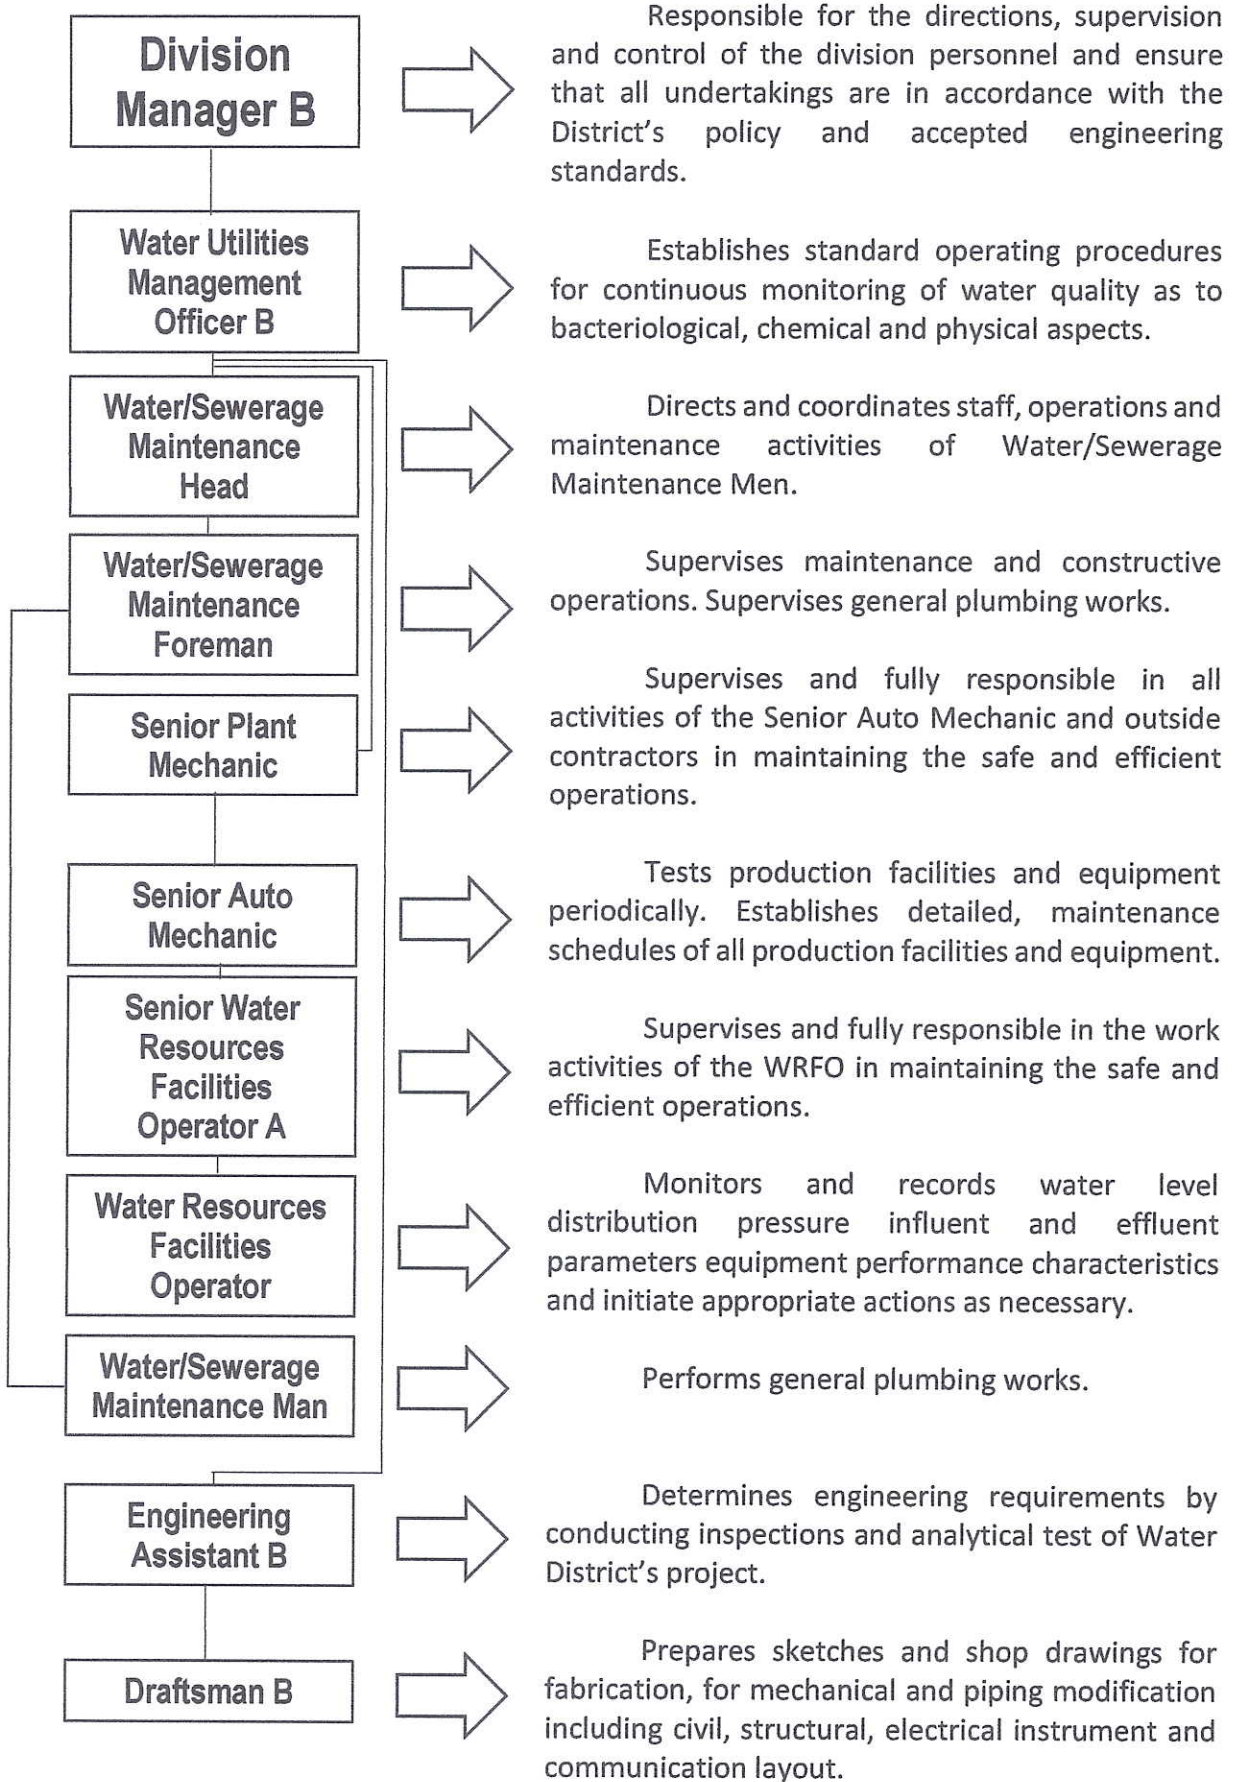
Division Manager B

Responsible for the directions, supervision and control of the division personnel and ensure that all undertakings are in accordance with the District's policy and accepted engineering standards.

Water Utilities Management Officer B

Establishes standard operating procedures for continuous monitoring of water quality as to bacteriological, chemical and physical aspects.

Water/Sewerage Maintenance Head

Directs and coordinates staff, operations and maintenance activities of Water/Sewerage Maintenance Men.

Water/Sewerage Maintenance Foreman

Supervises maintenance and constructive operations. Supervises general plumbing works.

Senior Plant Mechanic

Supervises and fully responsible in all activities of the Senior Auto Mechanic and outside contractors in maintaining the safe and efficient operations.

Senior Auto Mechanic

Tests production facilities and equipment periodically. Establishes detailed, maintenance schedules of all production facilities and equipment.

Senior Water Resources Facilities Operator A

Supervises and fully responsible in the work activities of the WRFO in maintaining the safe and efficient operations.

Water Resources Facilities Operator

Monitors and records water level distribution pressure influent and effluent parameters equipment performance characteristics and initiate appropriate actions as necessary.

Water/Sewerage Maintenance Man

Performs general plumbing works.

Engineering Assistant B

Determines engineering requirements by conducting inspections and analytical test of Water District's project.

Draftsman B

Prepares sketches and shop drawings for fabrication, for mechanical and piping modification including civil, structural, electrical instrument and communication layout.